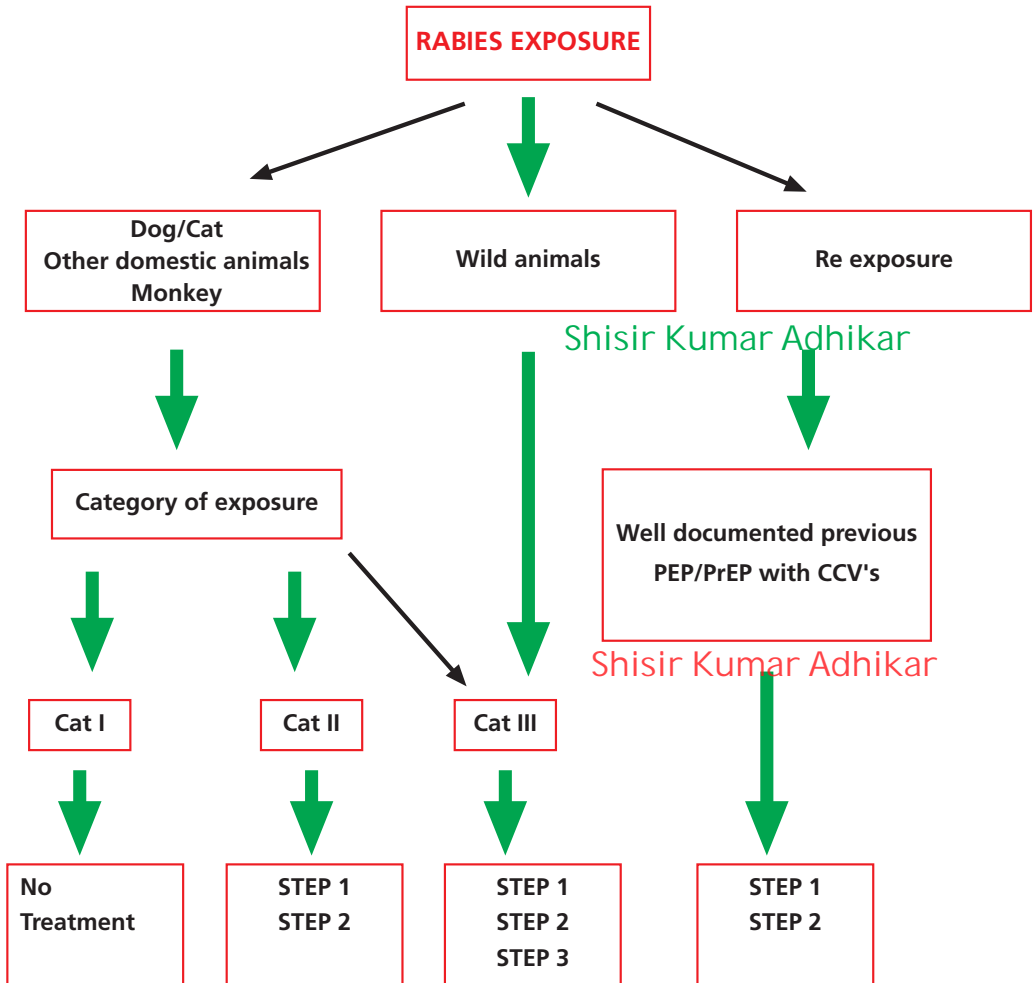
RABIES EXPOSURE

Dog/Cat
Other domestic animals
Monkey

Wild animals

Re exposure

Shisir Kumar Adhikar

Category of exposure

Well documented previous PEP/PrEP with CCV's

Shisir Kumar Adhikar

Cat I

Cat II

Cat III

No Treatment

STEP 1
STEP 2

STEP 1
STEP 2
STEP 3

STEP 1
STEP 2